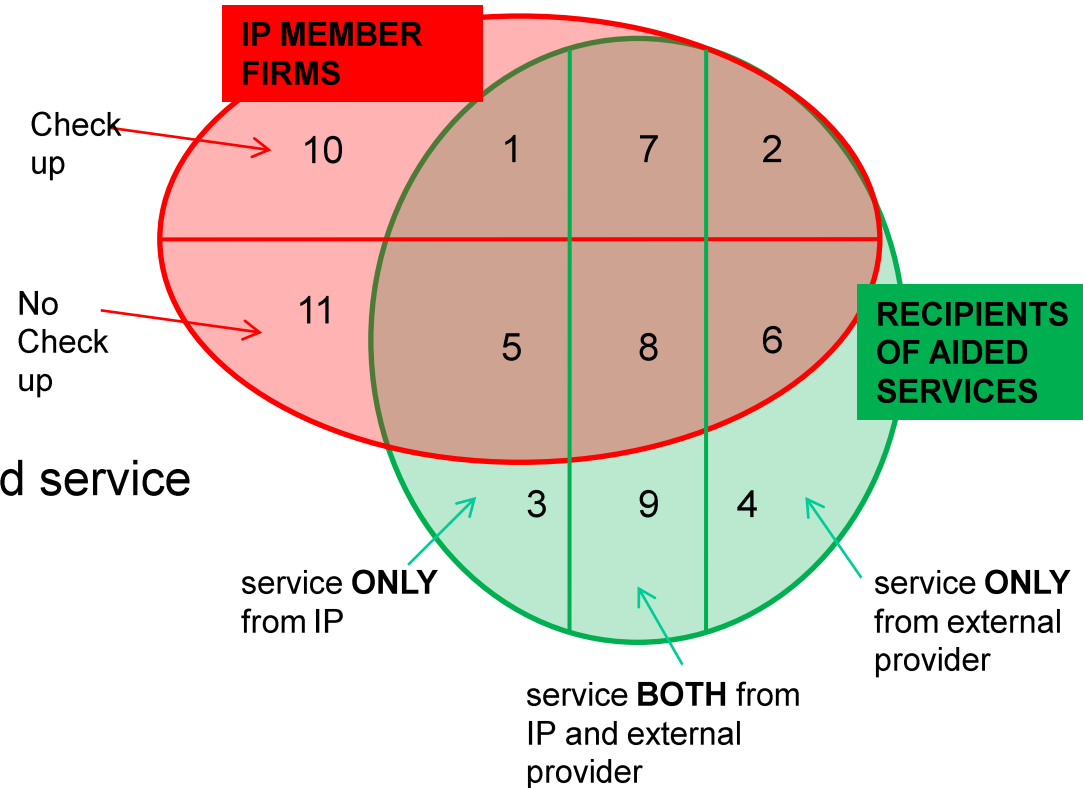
IP MEMBER FIRMS

Check up

10

1

7

2

No Check up

11

5

8

6

RECIPIENTS OF AIDED SERVICES

d service

3

9

4

service **ONLY** from IP

service **BOTH** from IP and external provider

service **ONLY** from external provider